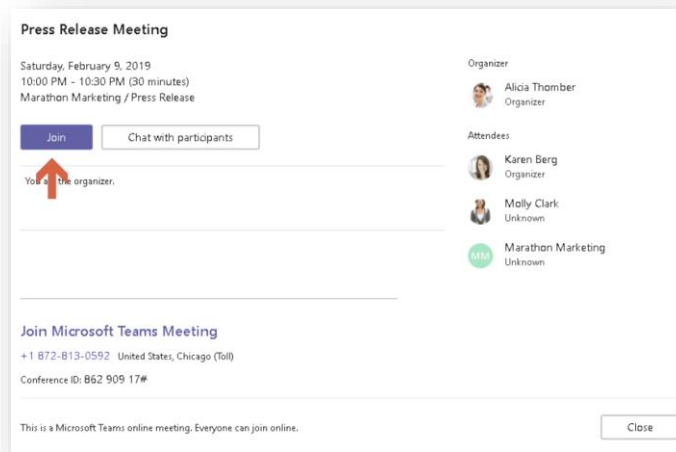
Press Release Meeting

Saturday, February 9, 2019
10:00 PM - 10:30 PM (30 minutes)
Marathon Marketing / Press Release

Join

Chat with participants

You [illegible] the organizer.

Join Microsoft Teams Meeting

+1 872-813-0592 United States, Chicago (Toll)

Conference ID: 862 909 17#

This is a Microsoft Teams online meeting. Everyone can join online.

Organizer

Alicia Thomber
Organizer

Attendees

Karen Berg
Organizer

Molly Clark
Unknown

MM

Marathon Marketing
Unknown

Close